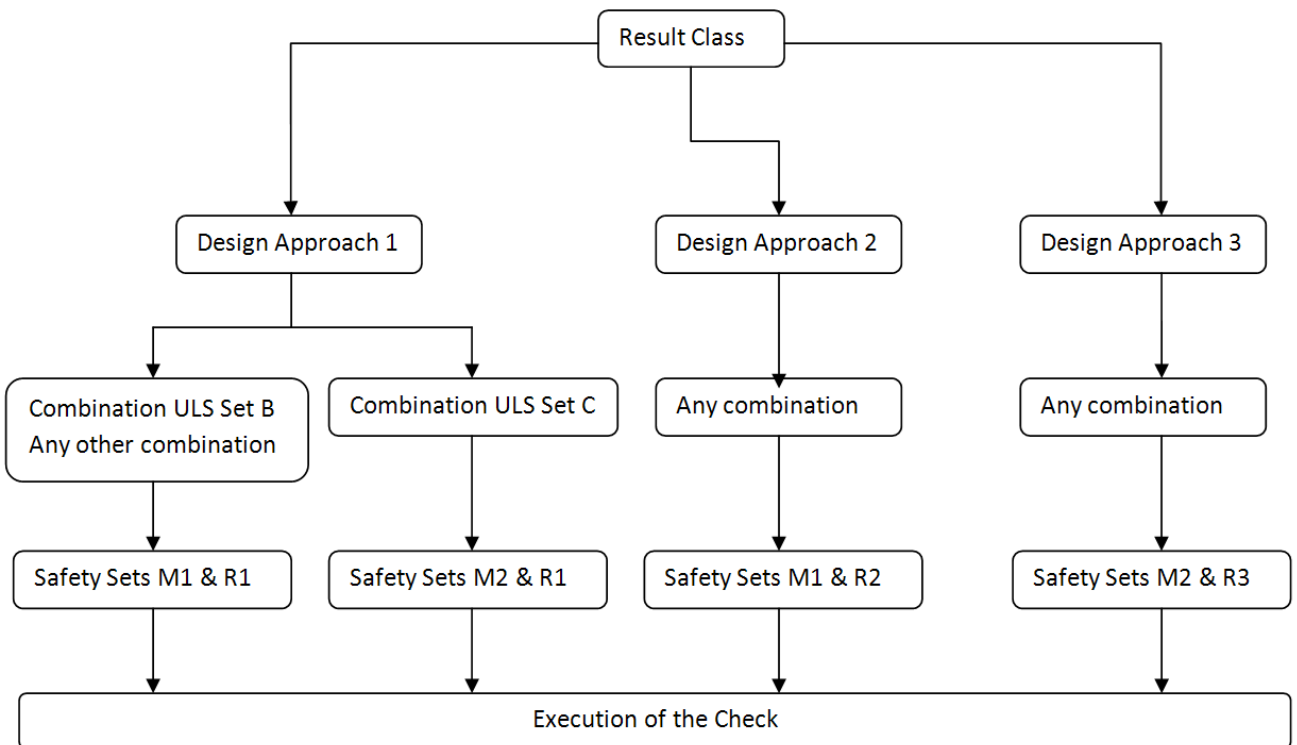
Result Class

Design Approach 1

Design Approach 2

Design Approach 3

Combination ULS Set B
Any other combination

Combination ULS Set C

Any combination

Any combination

Safety Sets M1 & R1

Safety Sets M2 & R1

Safety Sets M1 & R2

Safety Sets M2 & R3

Execution of the Check